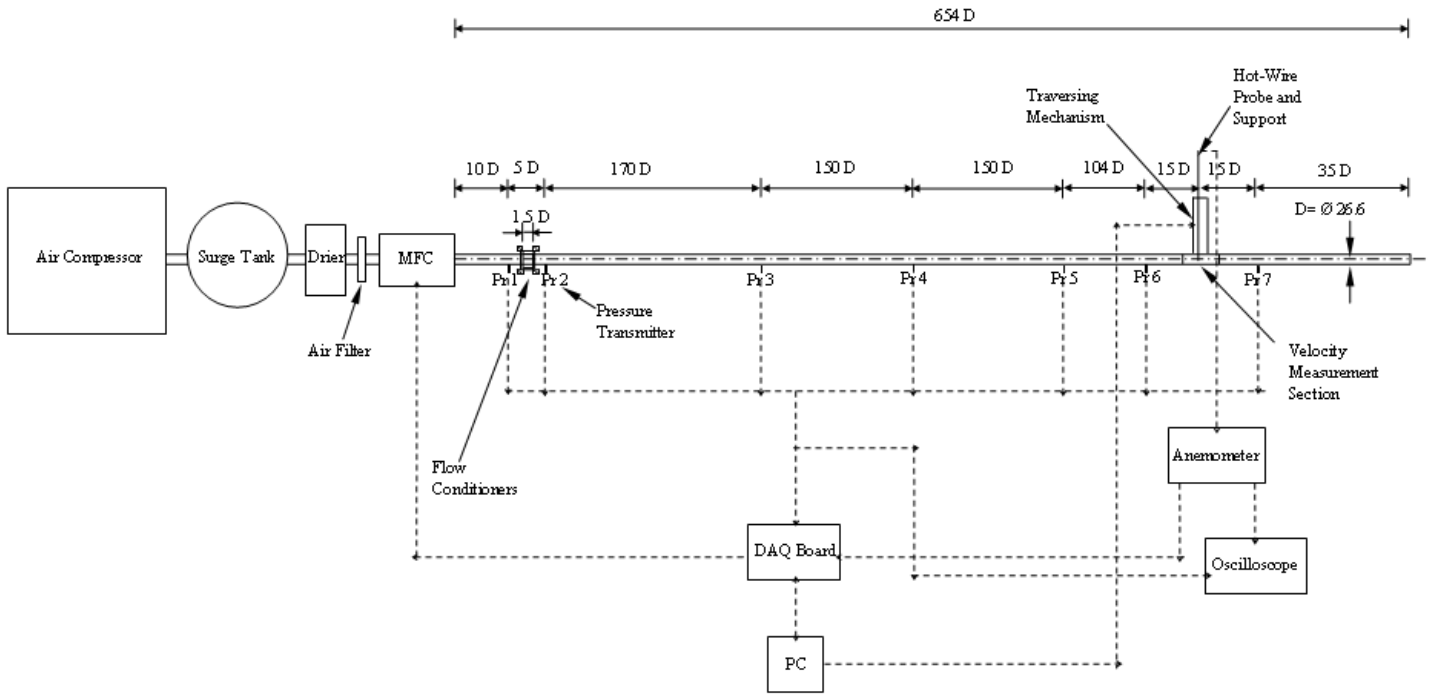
654 D

Hot-Wire Probe and Support

Traversing Mechanism

10 D

5 D

170 D

150 D

150 D

104 D

15 D

15 D

35 D

1.5 D

D= Ø 26.6

Air Compressor

Surge Tank

Drier

MFC

Pr 1

Pr 2

Pr 3

Pr 4

Pr 5

Pr 6

Pr 7

Pressure Transmitter

Air Filter

Velocity Measurement Section

Flow Conditioners

Anemometer

DAQ Board

Oscilloscope

PC